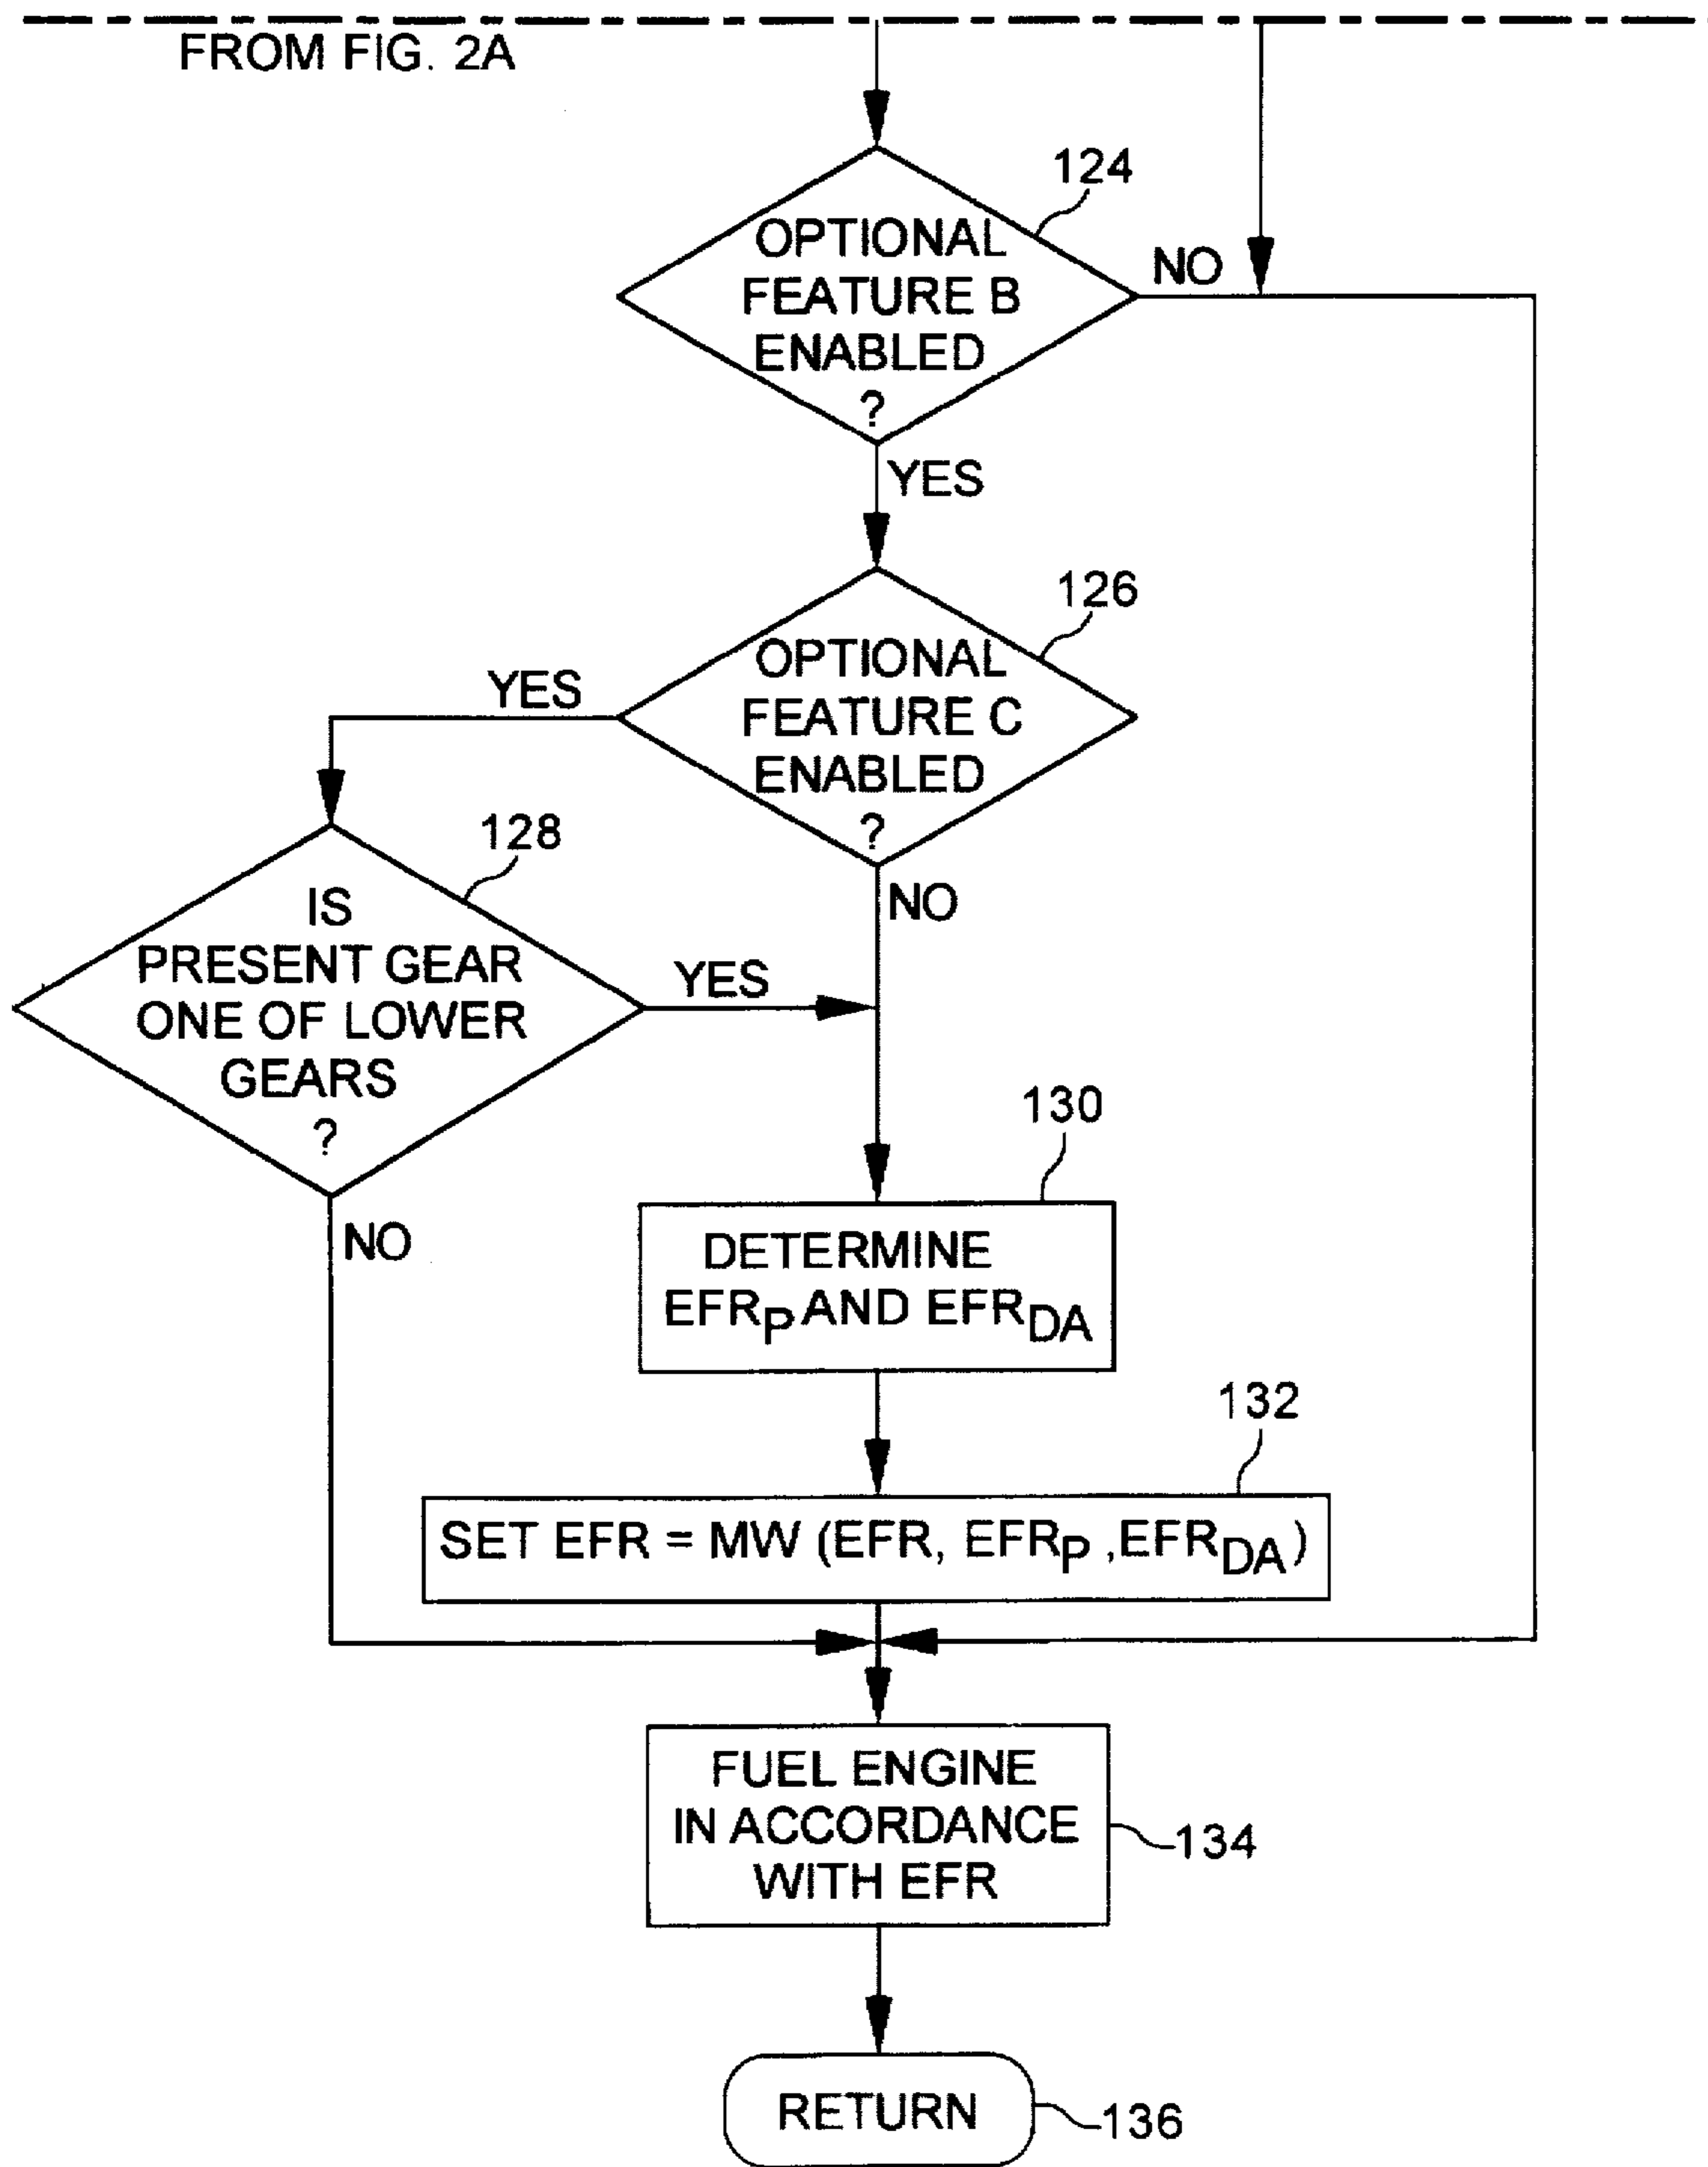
FROM FIG. 2A

124
OPTIONAL FEATURE B ENABLED ?
NO
YES

126
OPTIONAL FEATURE C ENABLED ?
YES
NO

128
IS PRESENT GEAR ONE OF LOWER GEARS ?
YES
NO

130
DETERMINE $EFR_P$ AND $EFR_{DA}$

132
SET EFR = MW (EFR, $EFR_P$ ,$EFR_{DA}$)

FUEL ENGINE IN ACCORDANCE WITH EFR
134

RETURN
136